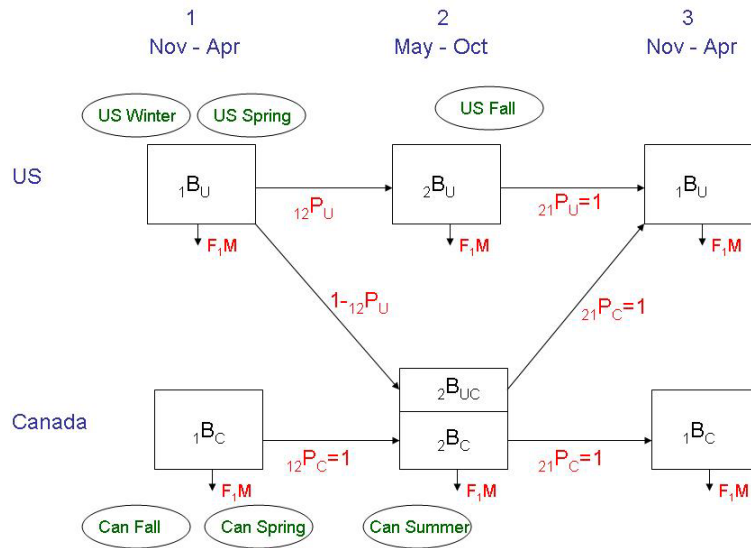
1
Nov - Apr

2
May - Oct

3
Nov - Apr

US Winter
US Spring
US Fall

US

${}_1B_U$
${}_{12}P_U$
${}_2B_U$
${}_{21}P_U=1$
${}_1B_U$

$F_1M$
$F_1M$
$F_1M$

$1-{}_{12}P_U$
${}_{21}P_C=1$

Canada

${}_1B_C$
${}_{12}P_C=1$
${}_2B_{UC}$
${}_2B_C$
${}_{21}P_C=1$
${}_1B_C$

$F_1M$
$F_1M$
$F_1M$

Can Fall
Can Spring
Can Summer